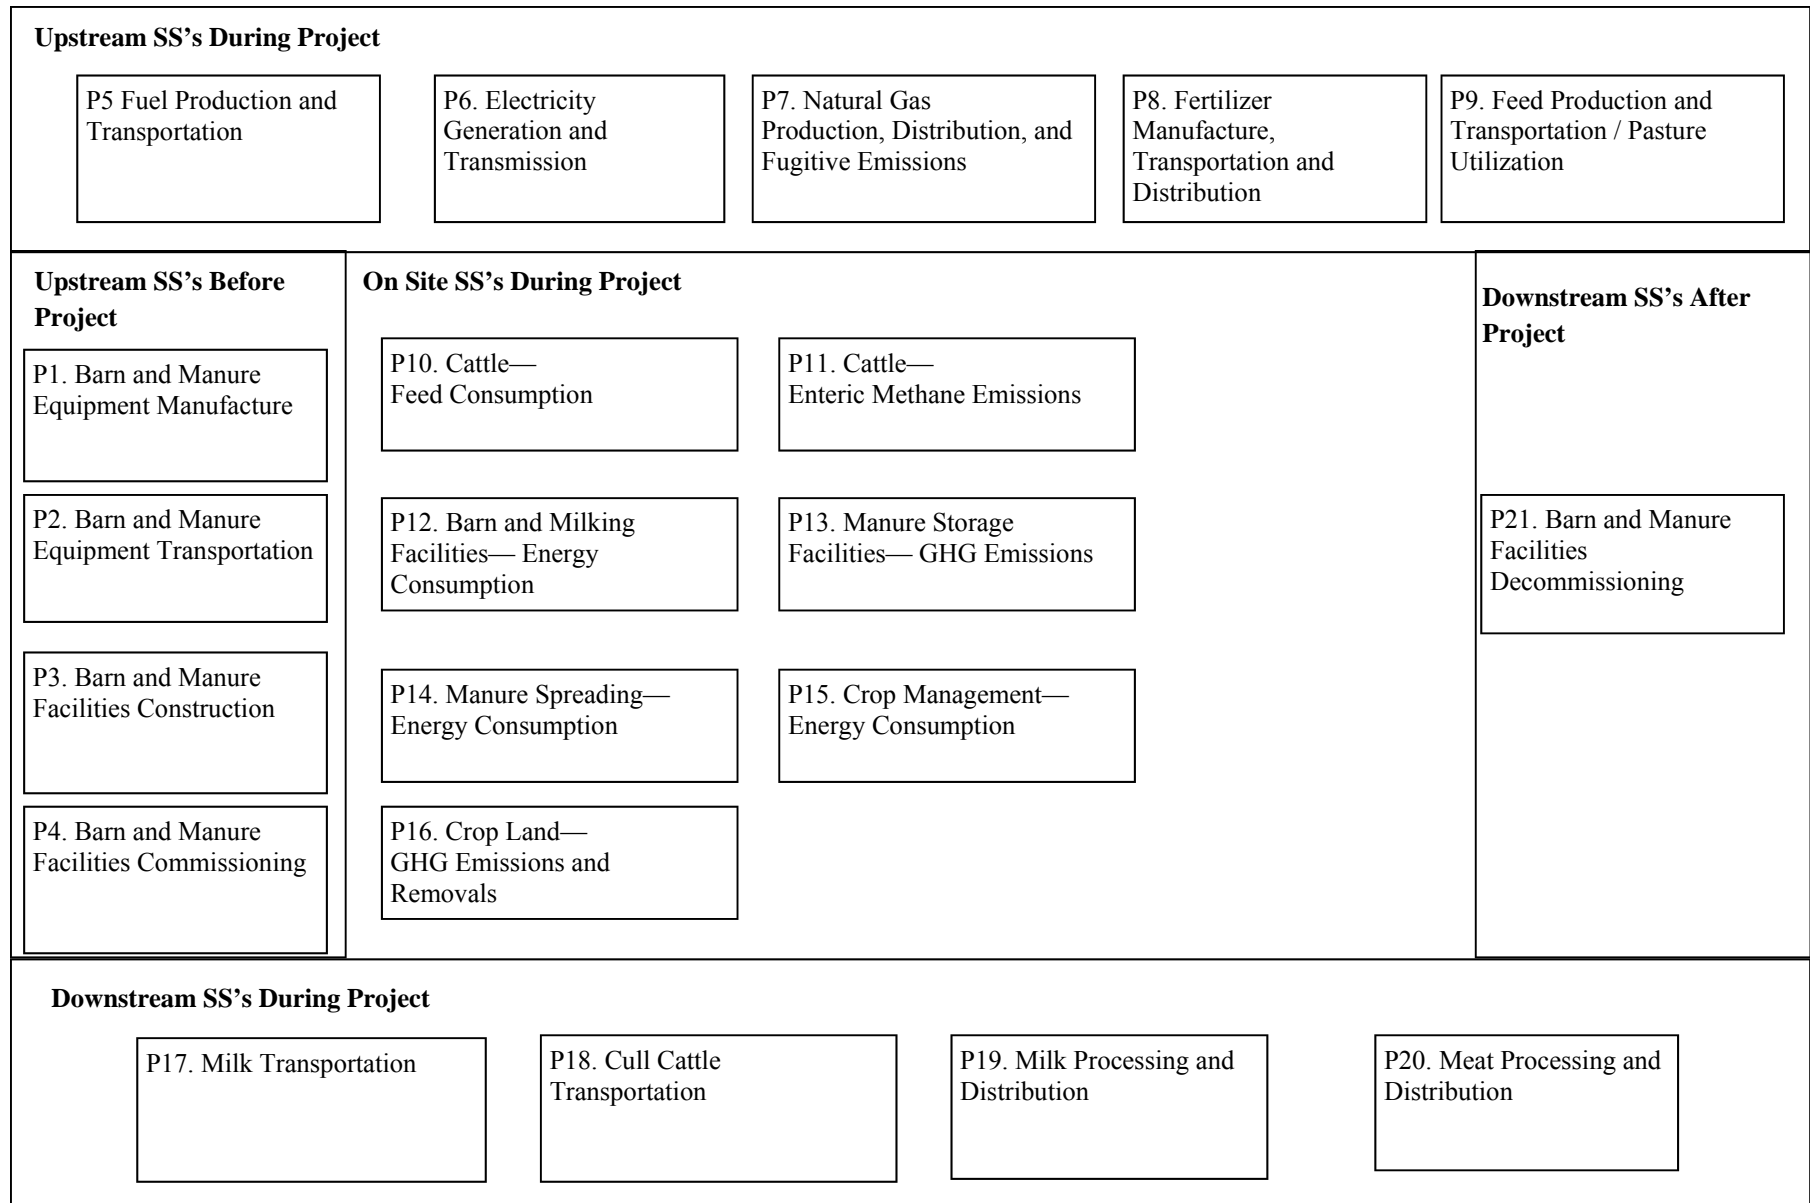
**Upstream SS's During Project**

P5 Fuel Production and Transportation

P6. Electricity Generation and Transmission

P7. Natural Gas Production, Distribution, and Fugitive Emissions

P8. Fertilizer Manufacture, Transportation and Distribution

P9. Feed Production and Transportation / Pasture Utilization

**Upstream SS's Before Project**

P1. Barn and Manure Equipment Manufacture

P2. Barn and Manure Equipment Transportation

P3. Barn and Manure Facilities Construction

P4. Barn and Manure Facilities Commissioning

**On Site SS's During Project**

P10. Cattle— Feed Consumption

P11. Cattle— Enteric Methane Emissions

P12. Barn and Milking Facilities— Energy Consumption

P13. Manure Storage Facilities— GHG Emissions

P14. Manure Spreading— Energy Consumption

P15. Crop Management— Energy Consumption

P16. Crop Land— GHG Emissions and Removals

**Downstream SS's After Project**

P21. Barn and Manure Facilities Decommissioning

**Downstream SS's During Project**

P17. Milk Transportation

P18. Cull Cattle Transportation

P19. Milk Processing and Distribution

P20. Meat Processing and Distribution